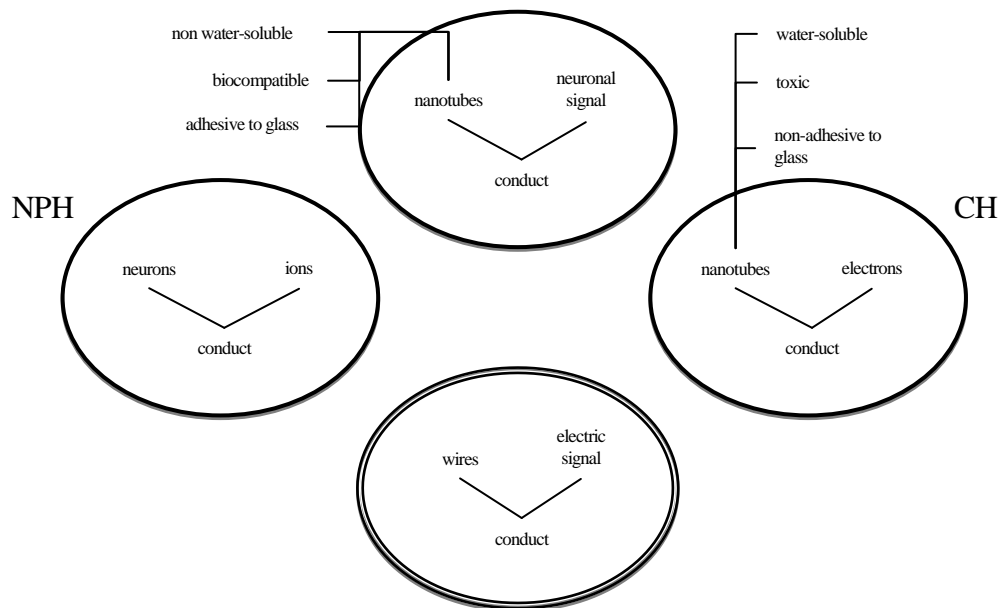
non water-soluble

biocompatible

adhesive to glass

nanotubes

neuronal signal

conduct

water-soluble

toxic

non-adhesive to glass

NPH

CH

neurons

ions

conduct

nanotubes

electrons

conduct

wires

electric signal

conduct